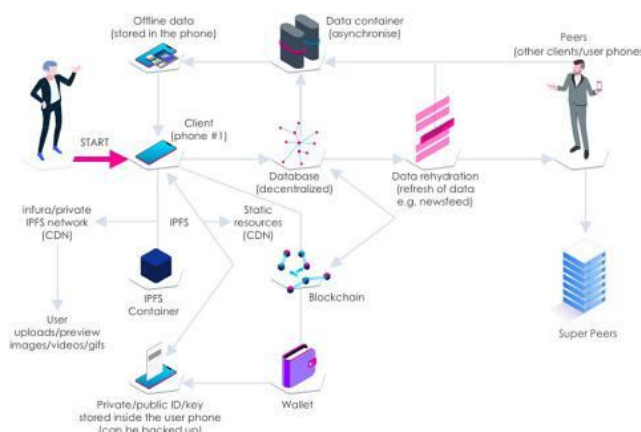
Offline data (stored in the phone)

Data container (asynchronise)

Peers (other clients/user phones)

START

Client (phone #1)

Database (decentralized)

Data rehydration (refresh of data e.g. newsfeed)

infura/private IPFS network (CDN)

IPFS

Static resources (CDN)

IPFS Container

Blockchain

User uploads/preview images/videos/gifs

Super Peers

Private/public ID/key stored inside the user phone (can be backed up)

Wallet